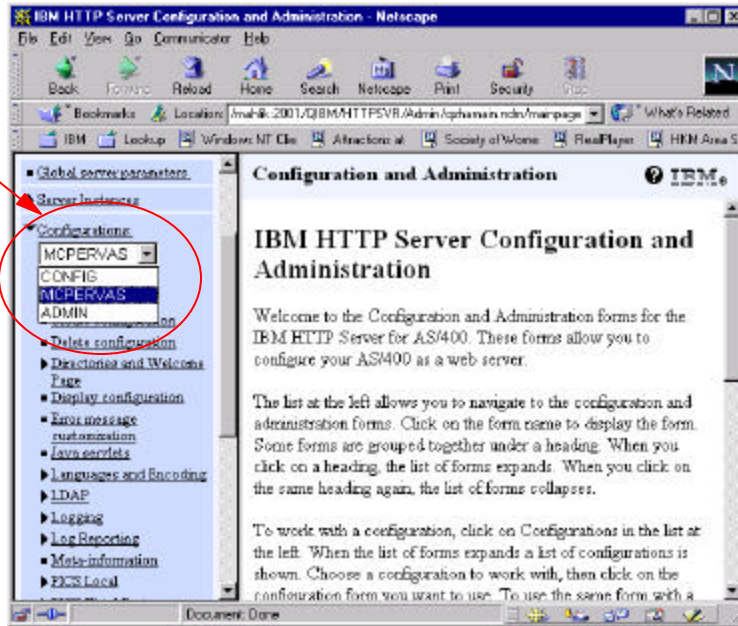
IBM HTTP Server Configuration and Administration - Netscape

File Edit View Go Communicator Help

Back Forward Reload Home Search Netscape Print Security Stop

Bookmarks Location: /mahlik:2001/QIBM/HTTPSVR/Admin/qzhamain.ndm/main-page What's Related

IBM Lookup Windows NT Cli Attractions at Society of Wome RealPlayer HKN Area S

■ Global server parameters

Server Instances

▼Configurations

MCPERVAS

CONFIG

MCPERVAS

ADMIN

■ Delete configuration

▶ Directories and Welcome Page

■ Display configuration

■ Error message customization

■ Java servlets

▶ Languages and Encoding

▶ LDAP

▶ Logging

▶ Log Reporting

■ Meta-information

▶ PICS Local

Configuration and Administration

IBM

IBM HTTP Server Configuration and Administration

Welcome to the Configuration and Administration forms for the IBM HTTP Server for AS/400. These forms allow you to configure your AS/400 as a web server.

The list at the left allows you to navigate to the configuration and administration forms. Click on the form name to display the form. Some forms are grouped together under a heading. When you click on a heading, the list of forms expands. When you click on the same heading again, the list of forms collapses.

To work with a configuration, click on Configurations in the list at the left. When the list of forms expands a list of configurations is shown. Choose a configuration to work with, then click on the configuration form you want to use. To use the same form with a

Document: Done